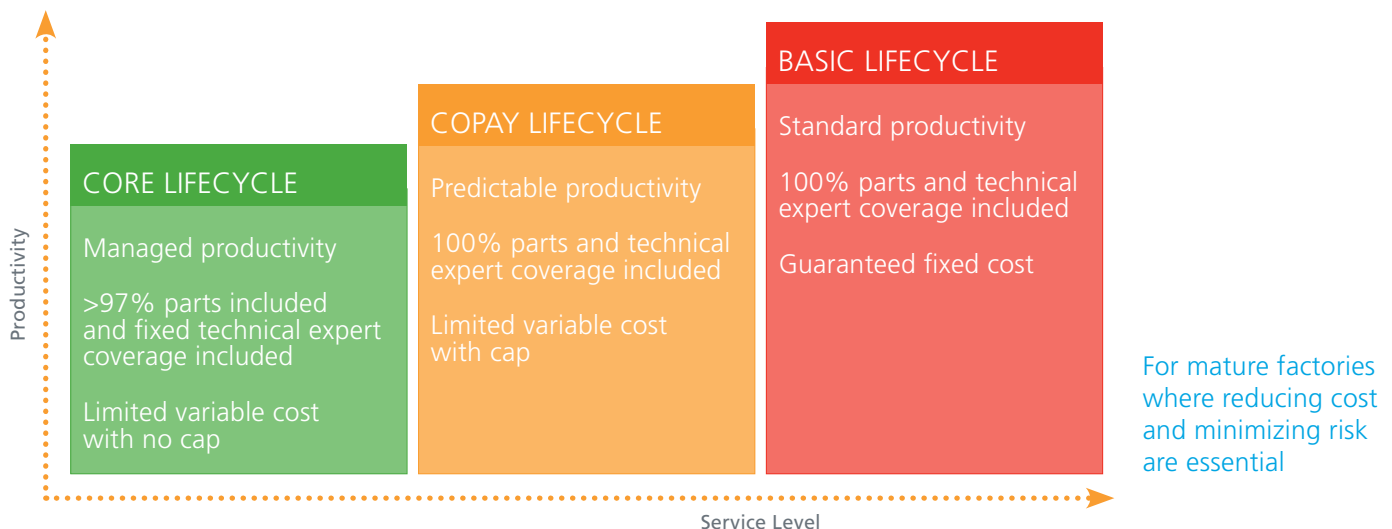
Productivity

CORE LIFECYCLE

Managed productivity

>97% parts included and fixed technical expert coverage included

Limited variable cost with no cap

COPAY LIFECYCLE

Predictable productivity

100% parts and technical expert coverage included

Limited variable cost with cap

BASIC LIFECYCLE

Standard productivity

100% parts and technical expert coverage included

Guaranteed fixed cost

For mature factories where reducing cost and minimizing risk are essential

Service Level